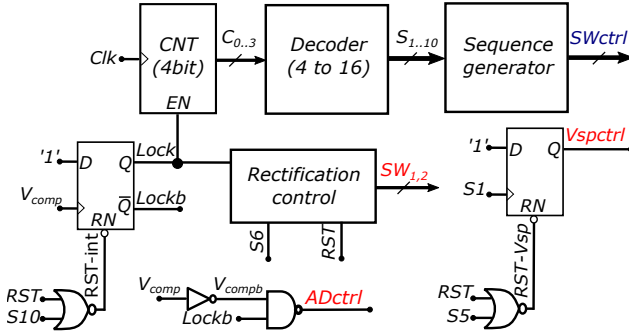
Clk
CNT (4bit)
EN
$C_{0..3}$
Decoder (4 to 16)
$S_{1..10}$
Sequence generator
SWctrl
'1'
D
Q
Lock
$V_{comp}$
$\overline{Q}$
Lockb
RN
Rectification control
$SW_{1,2}$
S6
RST
RST-int
RST
S10
$V_{comp}$
$V_{compb}$
Lockb
ADctrl
'1'
D
Q
Vspctrl
S1
RN
RST-Vsp
RST
S5